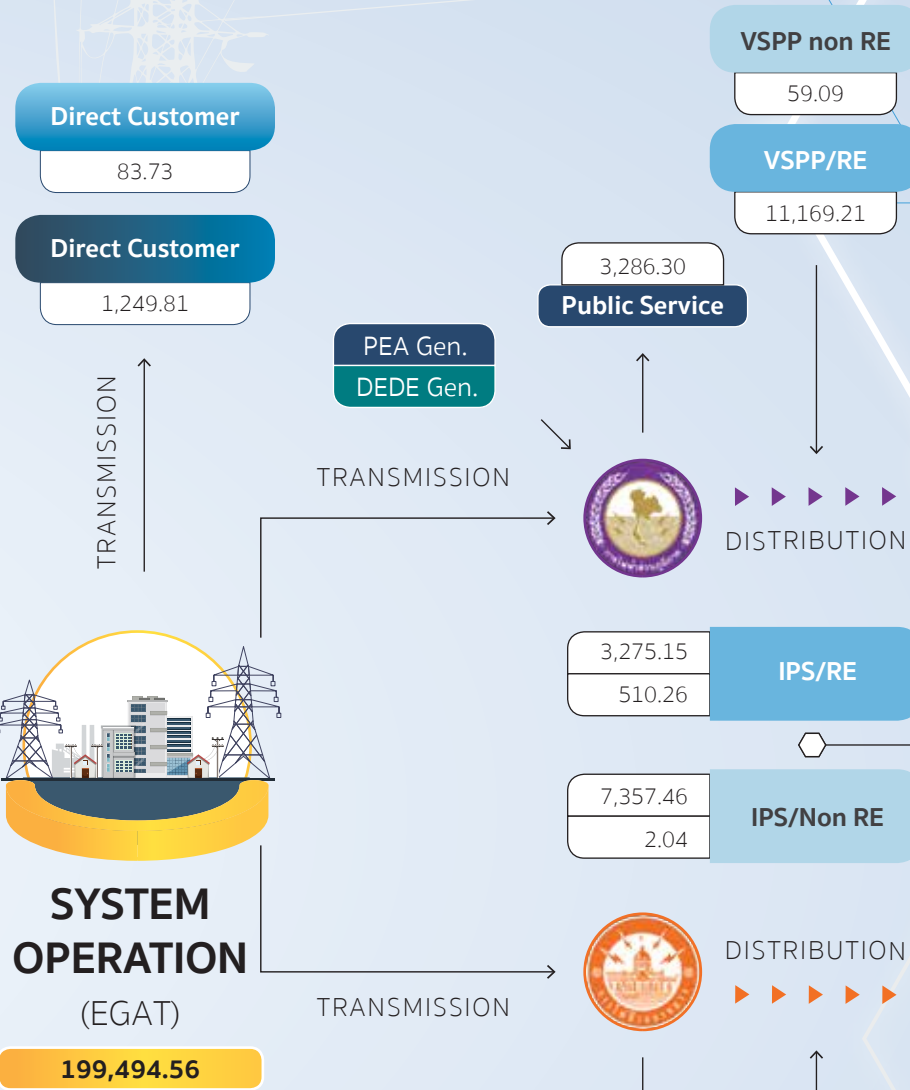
VSPP non RE
59.09
VSPP/RE
11,169.21
Direct Customer
83.73
Direct Customer
1,249.81
3,286.30
Public Service
PEA Gen.
DEDE Gen.
TRANSMISSION
TRANSMISSION
DISTRIBUTION
3,275.15
510.26
IPS/RE
7,357.46
2.04
IPS/Non RE
SYSTEM OPERATION
(EGAT)
199,494.56
DISTRIBUTION
TRANSMISSION